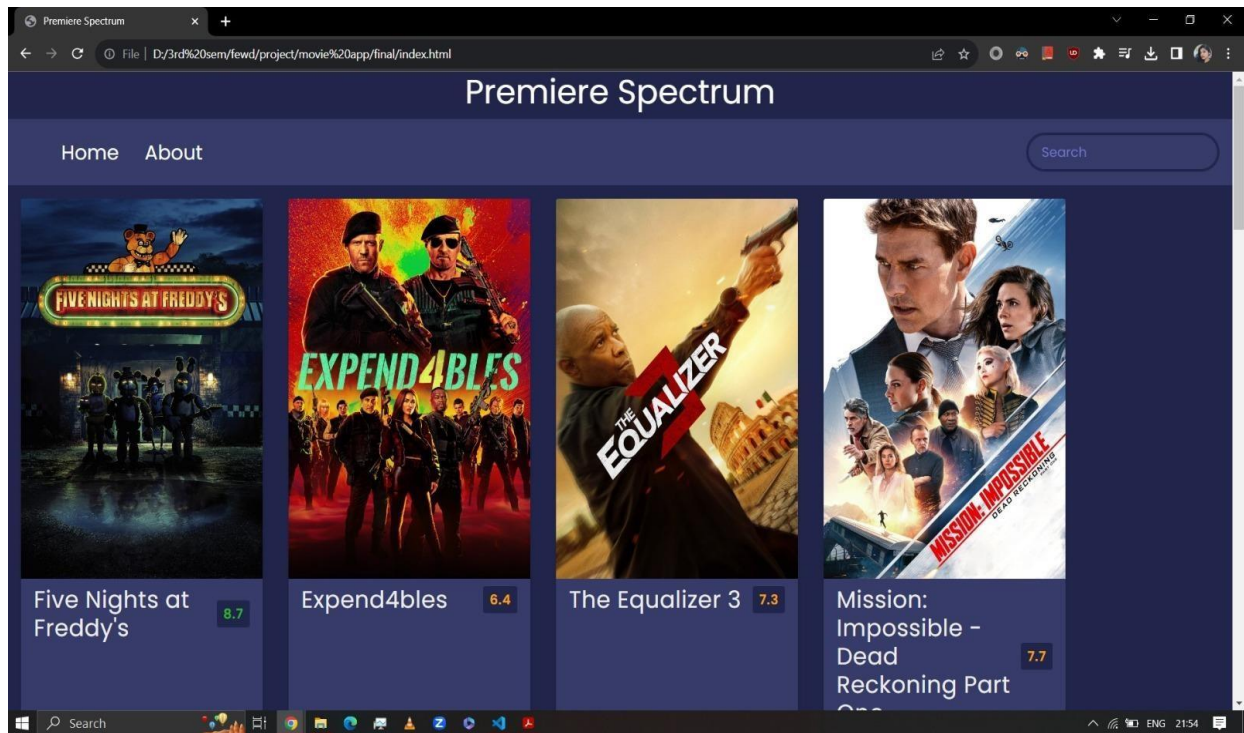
Premiere Spectrum

File | D:/3rd%20sem/fewd/project/movie%20app/final/index.html

Premiere Spectrum

Home About

Search

FIVE NIGHTS AT FREDDY'S

EXPEND4BLES

THE EQUALIZER 3

MISSION: IMPOSSIBLE DEAD RECKONING PART ONE

Five Nights at Freddy's 8.7

Expend4bles 6.4

The Equalizer 3 7.3

Mission: Impossible - Dead Reckoning Part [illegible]

7.7

Search

ENG 21:54